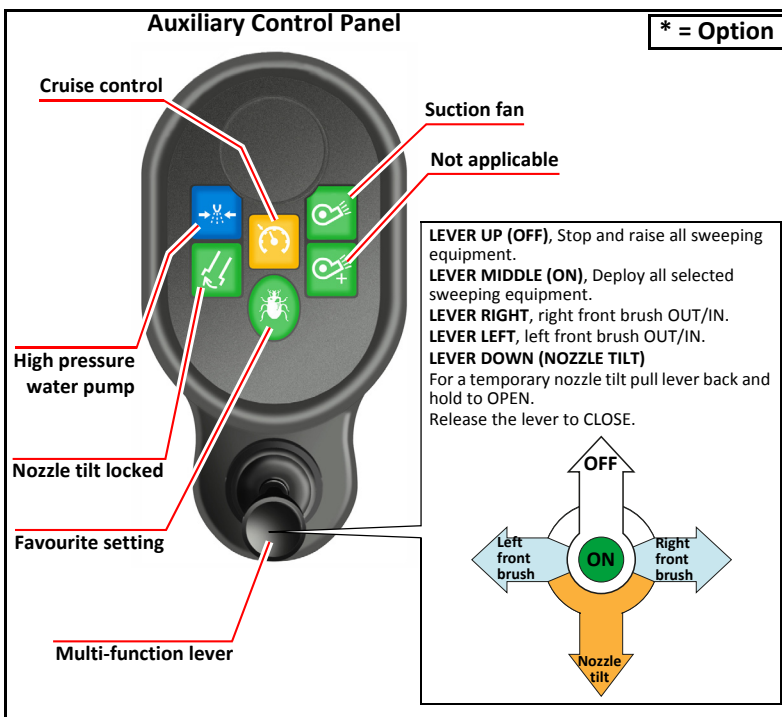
Auxiliary Control Panel

* = Option

Cruise control

Suction fan

Not applicable

High pressure water pump

Nozzle tilt locked

Favourite setting

Multi-function lever

**LEVER UP (OFF)**, Stop and raise all sweeping equipment.
**LEVER MIDDLE (ON)**, Deploy all selected sweeping equipment.
**LEVER RIGHT**, right front brush OUT/IN.
**LEVER LEFT**, left front brush OUT/IN.
**LEVER DOWN (NOZZLE TILT)**
For a temporary nozzle tilt pull lever back and hold to OPEN.
Release the lever to CLOSE.

OFF

Left front brush

ON

Right front brush

Nozzle tilt